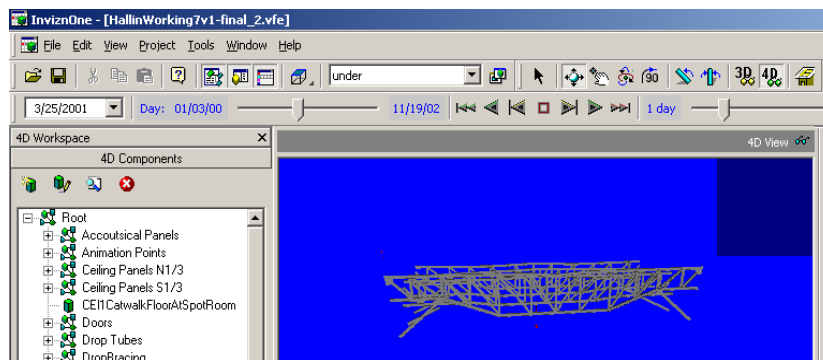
InviznOne - [HallinWorking7v1-final_2.vfe]

File Edit View Project Tools Window Help

under

3D 4D

3/25/2001 Day: 01/03/00 11/19/02 1 day

4D Workspace

4D Components

Root
Accoutsical Panels
Animation Points
Ceiling Panels N1/3
Ceiling Panels S1/3
CEI1CatwalkFloorAtSpotRoom
Doors
Drop Tubes
DropBracing

4D View